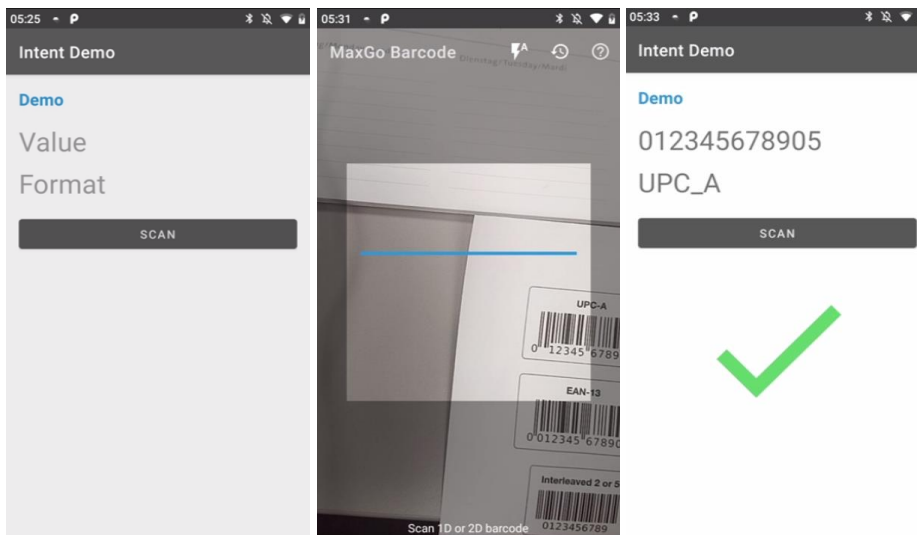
05:25 P

Intent Demo

Demo

Value

Format

SCAN

05:31 P

MaxGo Barcode

UPC-A

0 12345 6789

EAN-13

0 012345 6789

Interleaved 2 or 5

0123456789

Scan 1D or 2D barcode

05:33 P

Intent Demo

Demo

012345678905

UPC_A

SCAN